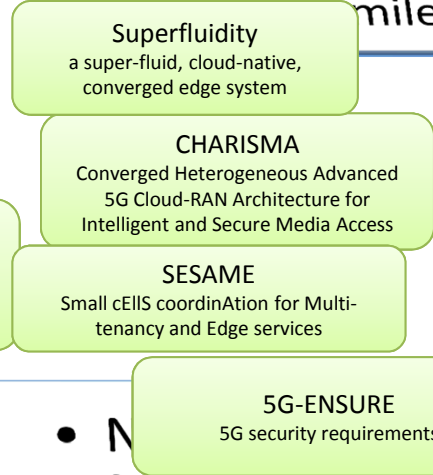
Superfluidity
a super-fluid, cloud-native, converged edge system

mile

CHARISMA
Converged Heterogeneous Advanced 5G Cloud-RAN Architecture for Intelligent and Secure Media Access

SESAME
Small cEllS coordinAtion for Multi-tenancy and Edge services

• N

5G-ENSURE
5G security requirements